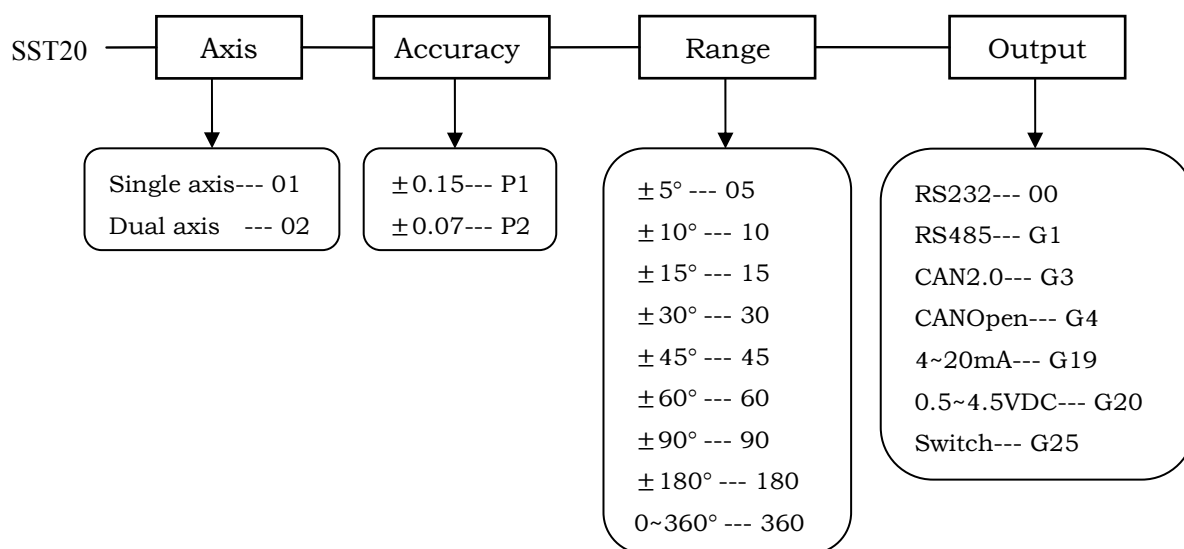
SST20

Axis

Accuracy

Range

Output

Single axis--- 01
Dual axis --- 02

$\pm$0.15--- P1
$\pm$0.07--- P2

$\pm5°$ --- 05
$\pm10°$ --- 10
$\pm15°$ --- 15
$\pm30°$ --- 30
$\pm45°$ --- 45
$\pm60°$ --- 60
$\pm90°$ --- 90
$\pm180°$ --- 180
0~360° --- 360

RS232--- 00
RS485--- G1
CAN2.0--- G3
CANOpen--- G4
4~20mA--- G19
0.5~4.5VDC--- G20
Switch--- G25